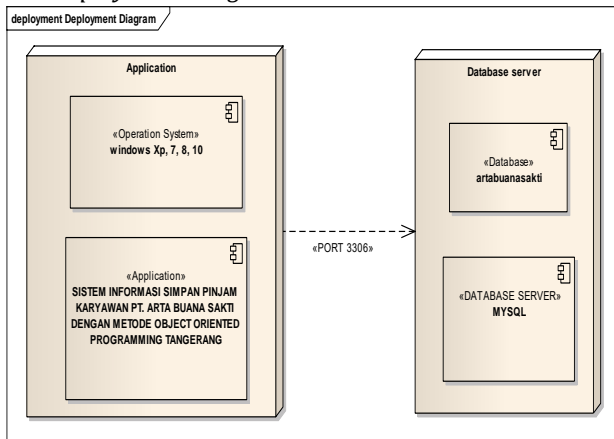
deployment Deployment Diagram

Application

«Operation System»
windows Xp, 7, 8, 10

«Application»
SISTEM INFORMASI SIMPAN PINJAM KARYAWAN PT. ARTA BUANA SAKTI DENGAN METODE OBJECT ORIENTED PROGRAMMING TANGERANG

«PORT 3306»

Database server

«Database»
artabuanasakti

«DATABASE SERVER»
MYSQL